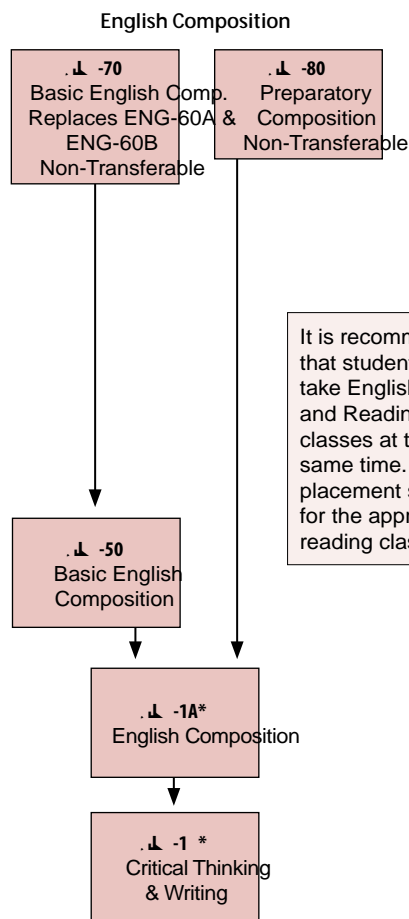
English Composition

.⊥ -70
Basic English Comp.
Replaces ENG-60A &
ENG-60B
Non-Transferable

.⊥ -80
Preparatory
Composition
Non-Transferable

It is recomm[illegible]
that student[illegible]
take English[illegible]
and Readin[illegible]
classes at t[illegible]
same time.
placement s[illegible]
for the appr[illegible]
reading clas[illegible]

.⊥ -50
Basic English
Composition

.⊥ -1A*
English Composition

.⊥ -1 *
Critical Thinking
& Writing